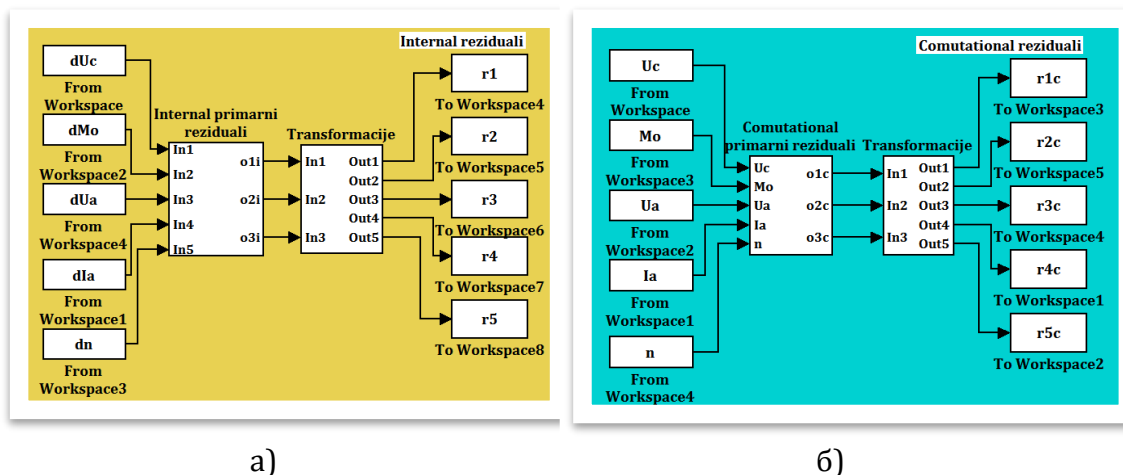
Internal reziduali

dUc
From Workspace

dMo
From Workspace2

dUa
From Workspace4

dIa
From Workspace1

dn
From Workspace3

Internal primarni reziduali
In1
In2
In3
In4
In5
o1i
o2i
o3i

Transformacije
In1
In2
In3
Out1
Out2
Out3
Out4
Out5

r1
To Workspace4
r2
To Workspace5
r3
To Workspace6
r4
To Workspace7
r5
To Workspace8

a)

Comutational reziduali

Uc
From Workspace

Mo
From Workspace3

Ua
From Workspace2

Ia
From Workspace1

n
From Workspace4

Comutational primarni reziduali
Uc
Mo
Ua
Ia
n
o1c
o2c
o3c

Transformacije
In1
In2
In3
Out1
Out2
Out3
Out4
Out5

r1c
To Workspace3
r2c
To Workspace5
r3c
To Workspace4
r4c
To Workspace1
r5c
To Workspace2

б)